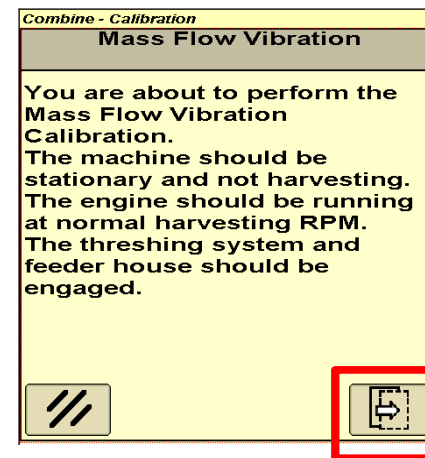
Combine - Calibration

Mass Flow Vibration

You are about to perform the Mass Flow Vibration Calibration.
The machine should be stationary and not harvesting.
The engine should be running at normal harvesting RPM.
The threshing system and feeder house should be engaged.